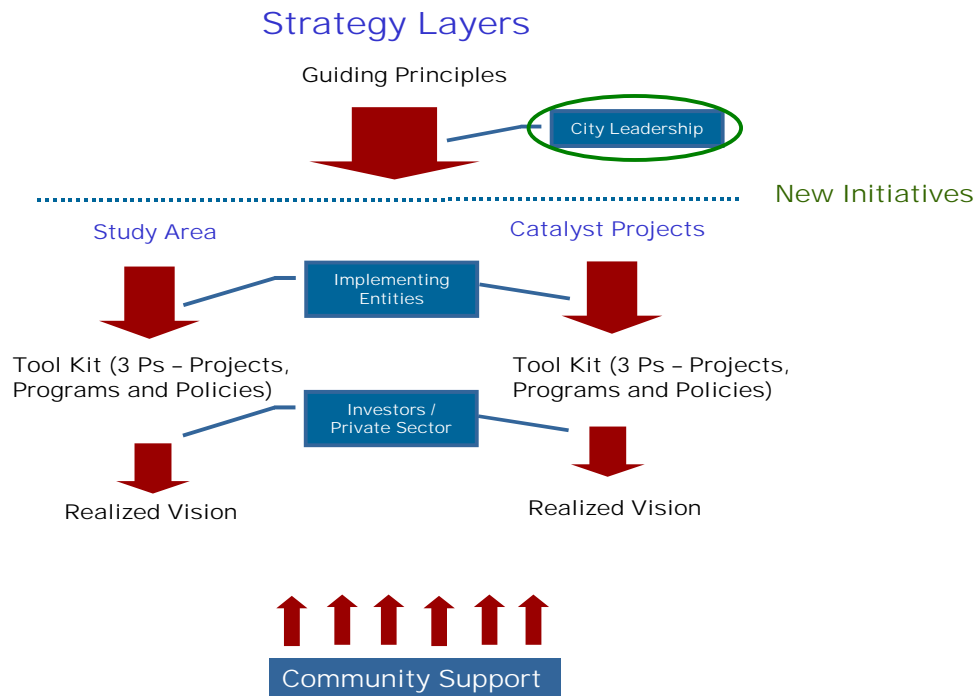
Strategy Layers

Guiding Principles

City Leadership

New Initiatives

Study Area

Catalyst Projects

Implementing Entities

Tool Kit (3 Ps – Projects, Programs and Policies)

Tool Kit (3 Ps – Projects, Programs and Policies)

Investors / Private Sector

Realized Vision

Realized Vision

Community Support